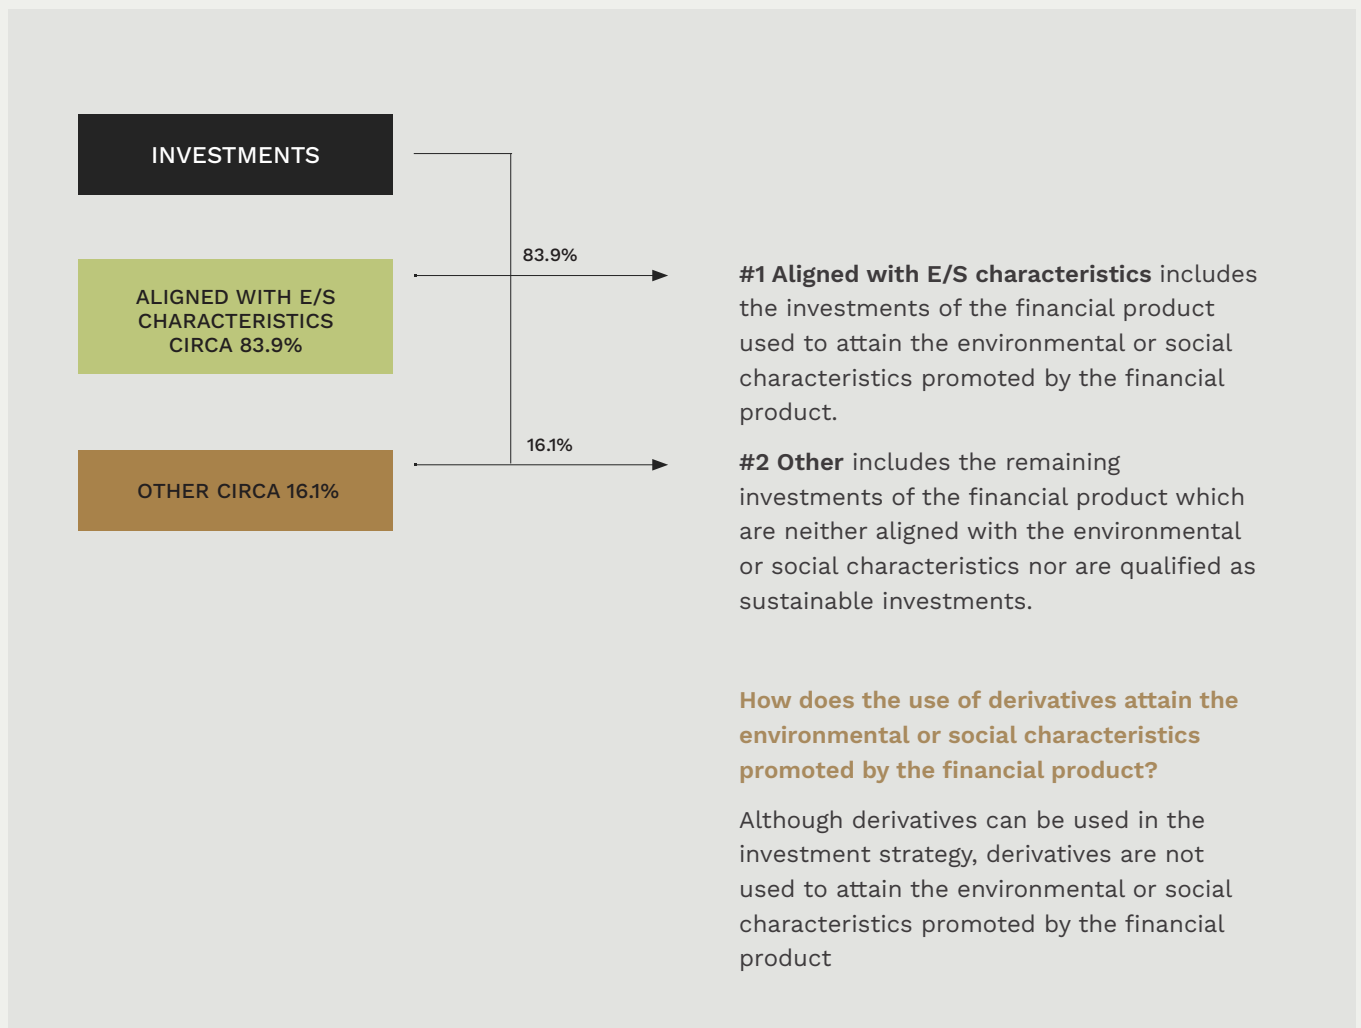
INVESTMENTS

ALIGNED WITH E/S CHARACTERISTICS CIRCA 83.9%

OTHER CIRCA 16.1%

83.9%

16.1%

**#1 Aligned with E/S characteristics** includes the investments of the financial product used to attain the environmental or social characteristics promoted by the financial product.

**#2 Other** includes the remaining investments of the financial product which are neither aligned with the environmental or social characteristics nor are qualified as sustainable investments.

**How does the use of derivatives attain the environmental or social characteristics promoted by the financial product?**

Although derivatives can be used in the investment strategy, derivatives are not used to attain the environmental or social characteristics promoted by the financial product